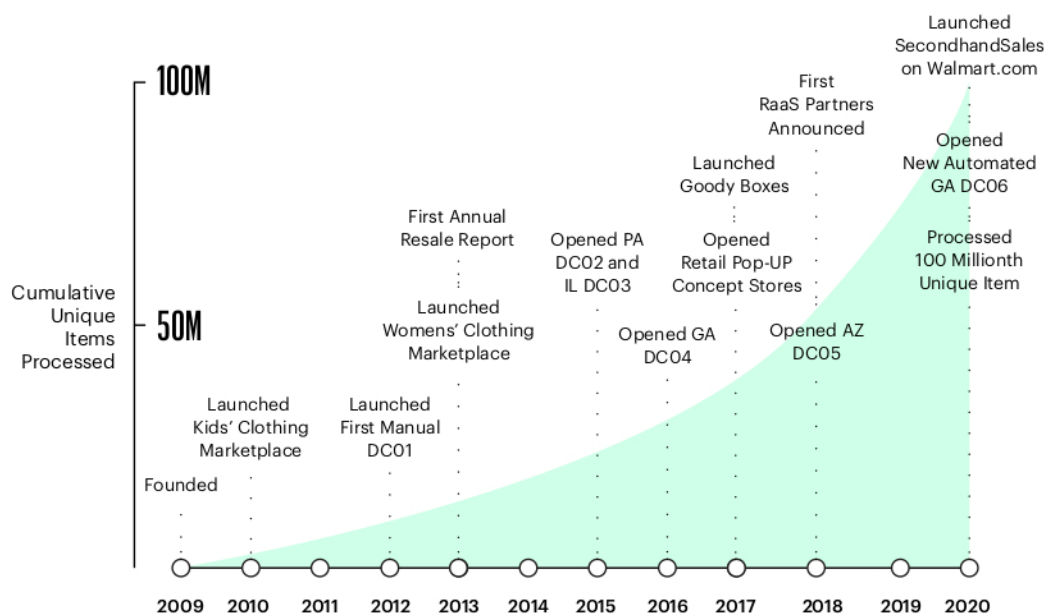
100M

50M

Cumulative Unique Items Processed

Founded

Launched Kids' Clothing Marketplace

Launched First Manual DC01

First Annual Resale Report

Launched Womens' Clothing Marketplace

Opened PA DC02 and IL DC03

Opened GA DC04

Launched Goody Boxes

Opened Retail Pop-UP Concept Stores

First RaaS Partners Announced

Opened AZ DC05

Launched SecondhandSales on Walmart.com

Opened New Automated GA DC06

Processed 100 Millionth Unique Item

2009 2010 2011 2012 2013 2014 2015 2016 2017 2018 2019 2020